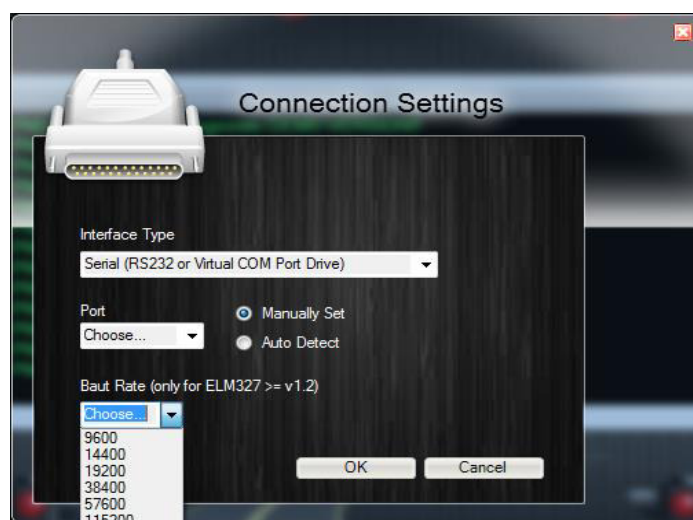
Connection Settings

Interface Type

Serial (RS232 or Virtual COM Port Drive)

Port

Choose...

Manually Set

Auto Detect

Baut Rate (only for ELM327 >= v1.2)

Choose...

9600
14400
19200
38400
57600
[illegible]

OK

Cancel